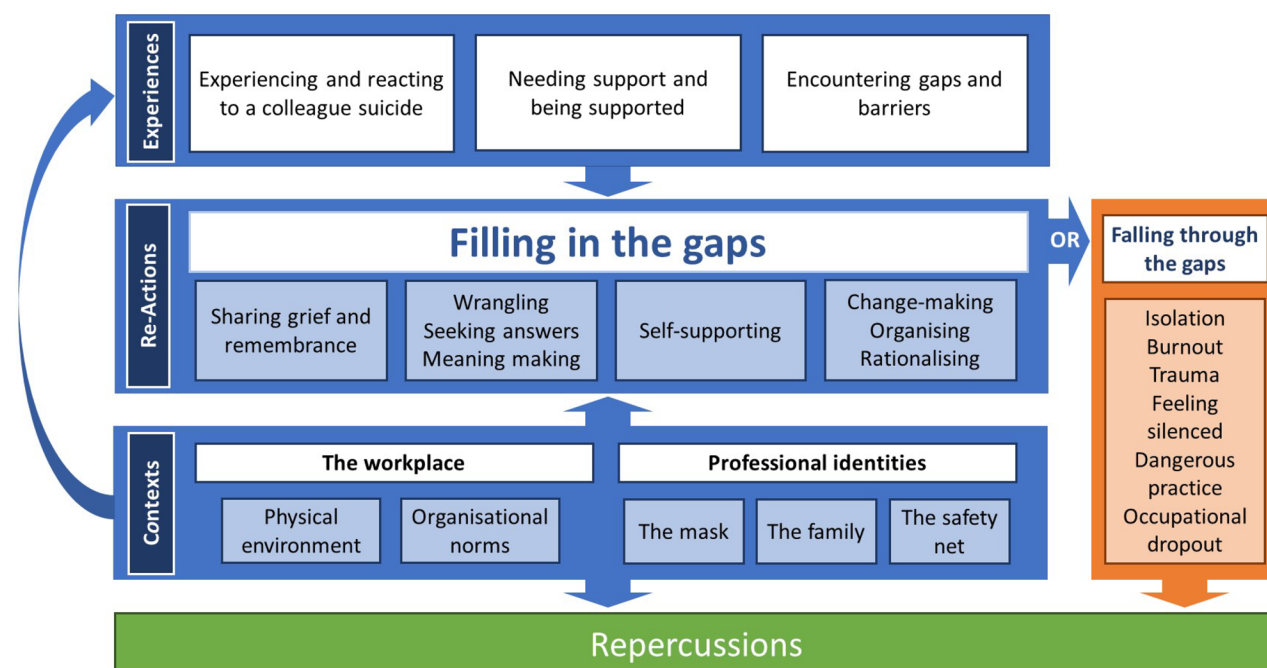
Experiences

Experiencing and reacting to a colleague suicide

Needing support and being supported

Encountering gaps and barriers

Re-Actions

Filling in the gaps

Sharing grief and remembrance

Wrangling
Seeking answers
Meaning making

Self-supporting

Change-making
Organising
Rationalising

OR

Falling through the gaps

Isolation
Burnout
Trauma
Feeling silenced
Dangerous practice
Occupational dropout

Contexts

The workplace

Physical environment

Organisational norms

Professional identities

The mask

The family

The safety net

Repercussions